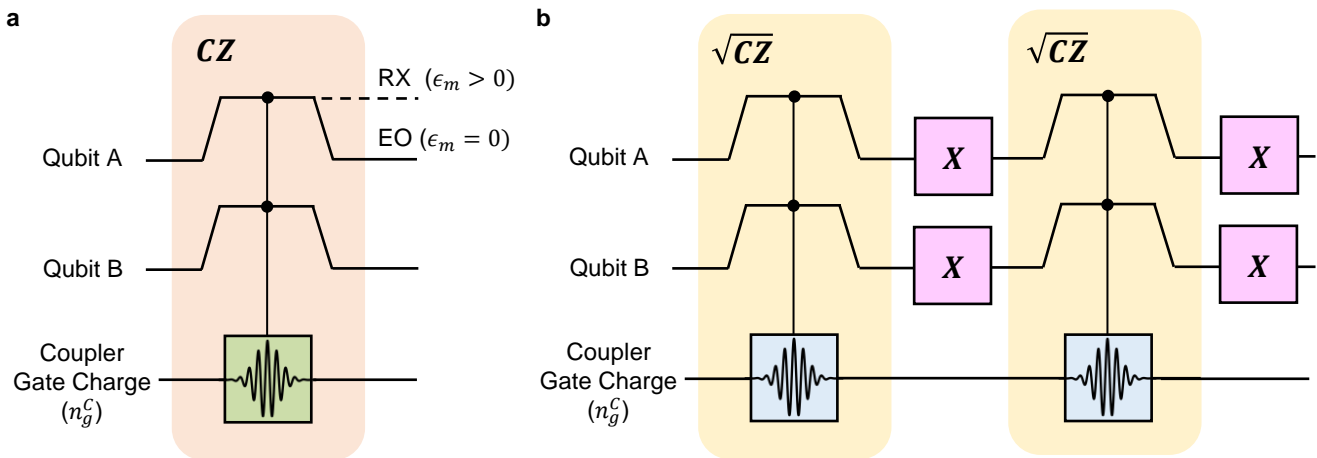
a

$\boldsymbol{CZ}$

RX $(\epsilon_m > 0)$

EO $(\epsilon_m = 0)$

Qubit A

Qubit B

Coupler Gate Charge $(n_g^C)$

b

$\sqrt{\boldsymbol{CZ}}$

$\sqrt{\boldsymbol{CZ}}$

Qubit A

$\boldsymbol{X}$

$\boldsymbol{X}$

Qubit B

$\boldsymbol{X}$

$\boldsymbol{X}$

Coupler Gate Charge $(n_g^C)$